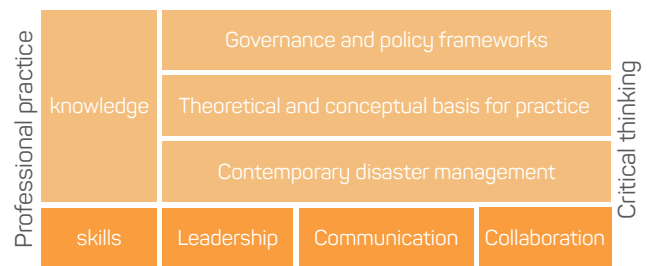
Professional practice

knowledge

Governance and policy frameworks

Theoretical and conceptual basis for practice

Contemporary disaster management

skills

Leadership

Communication

Collaboration

Critical thinking